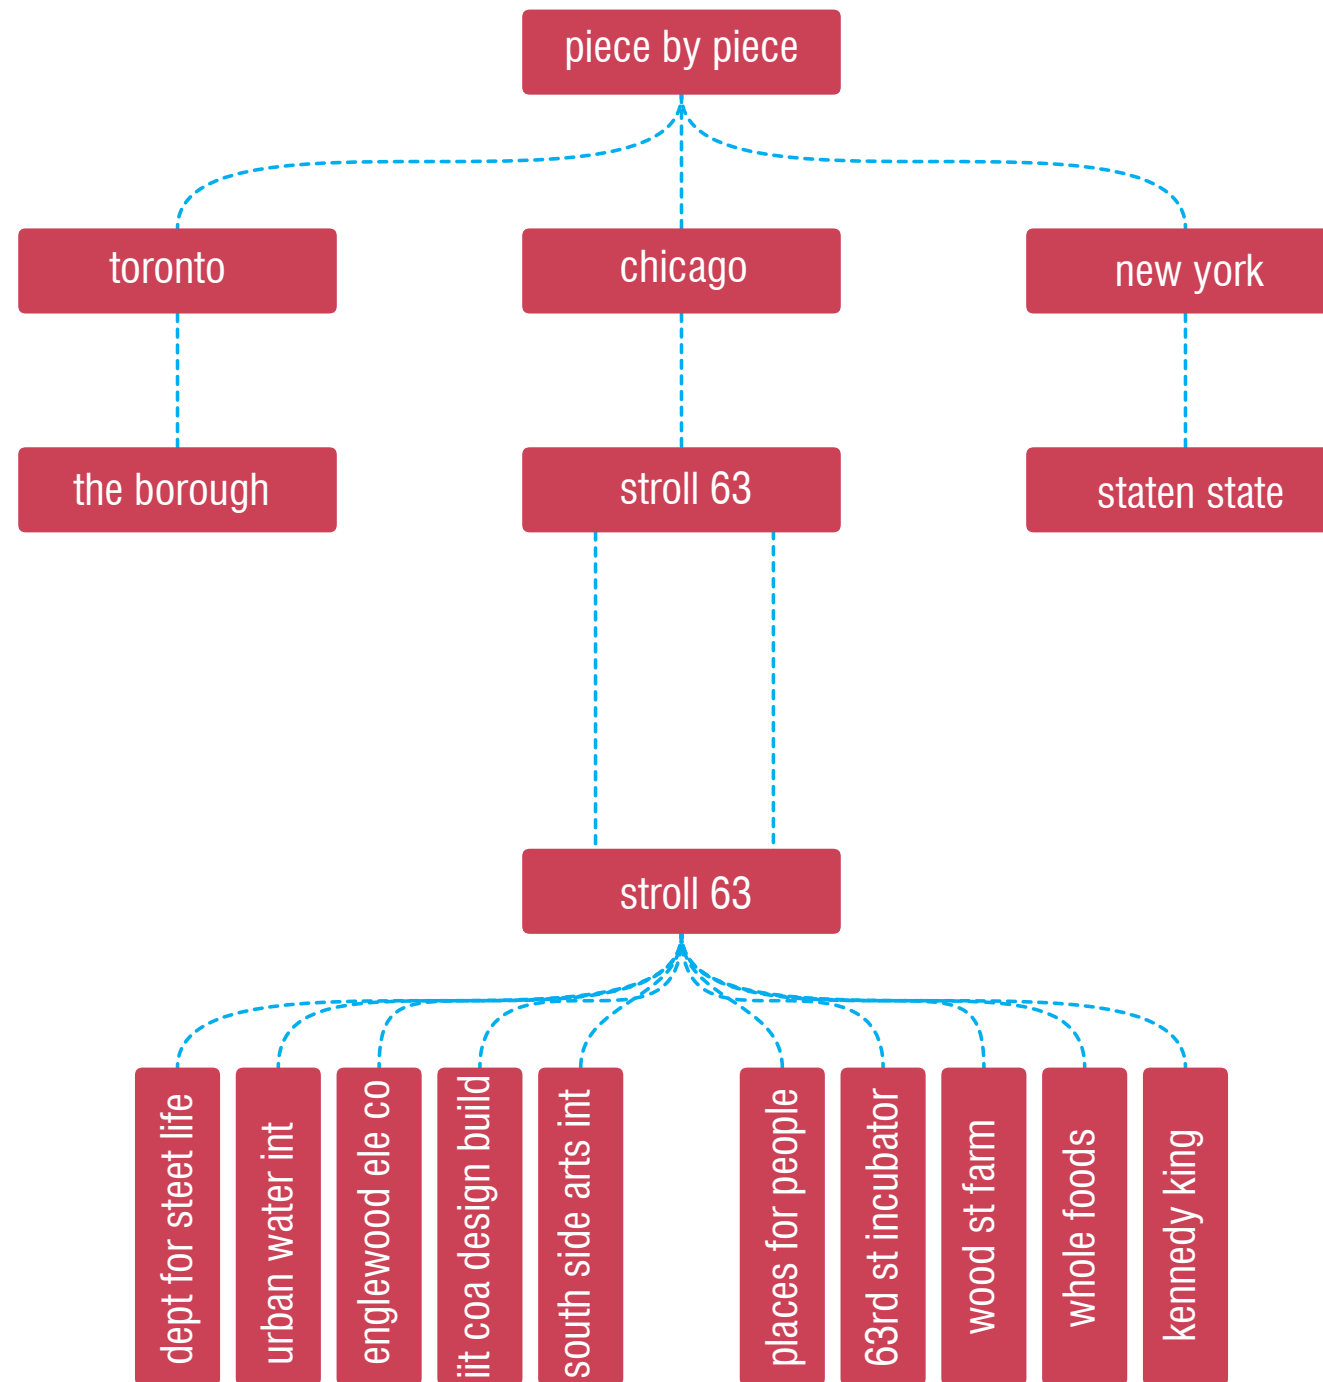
piece by piece

toronto

chicago

new york

the borough

stroll 63

staten state

stroll 63

dept for steet life

urban water int

englewood ele co

iit coa design build

south side arts int

places for people

63rd st incubator

wood st farm

whole foods

kennedy king